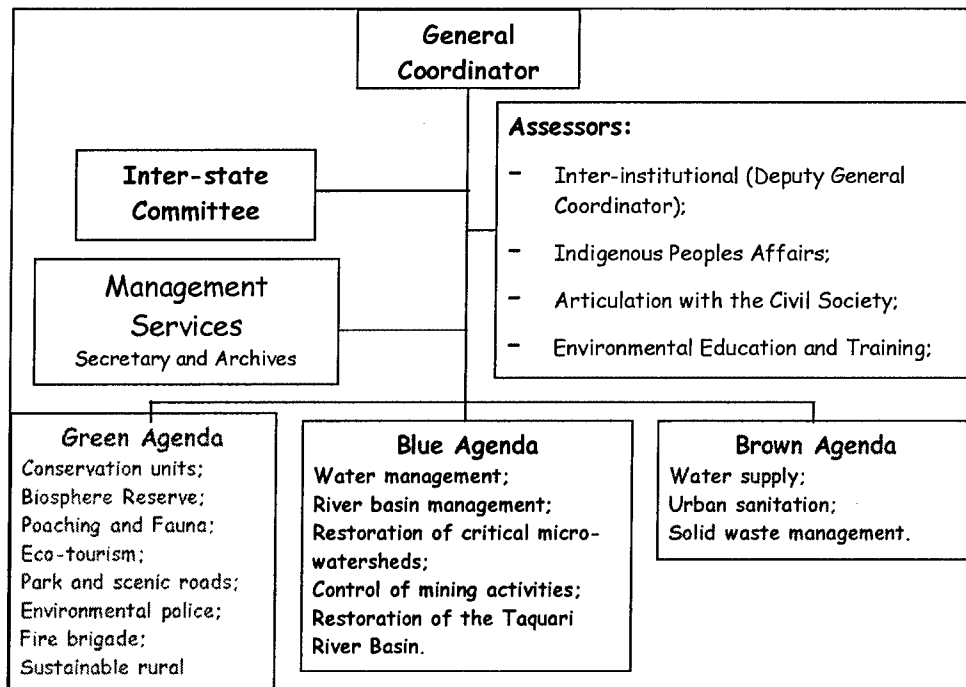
General Coordinator

Inter-state Committee

Management Services
Secretary and Archives

Assessors:
- Inter-institutional (Deputy General Coordinator);
- Indigenous Peoples Affairs;
- Articulation with the Civil Society;
- Environmental Education and Training;

Green Agenda
Conservation units;
Biosphere Reserve;
Poaching and Fauna;
Eco-tourism;
Park and scenic roads;
Environmental police;
Fire brigade;
Sustainable rural

Blue Agenda
Water management;
River basin management;
Restoration of critical micro-watersheds;
Control of mining activities;
Restoration of the Taquari River Basin.

Brown Agenda
Water supply;
Urban sanitation;
Solid waste management.